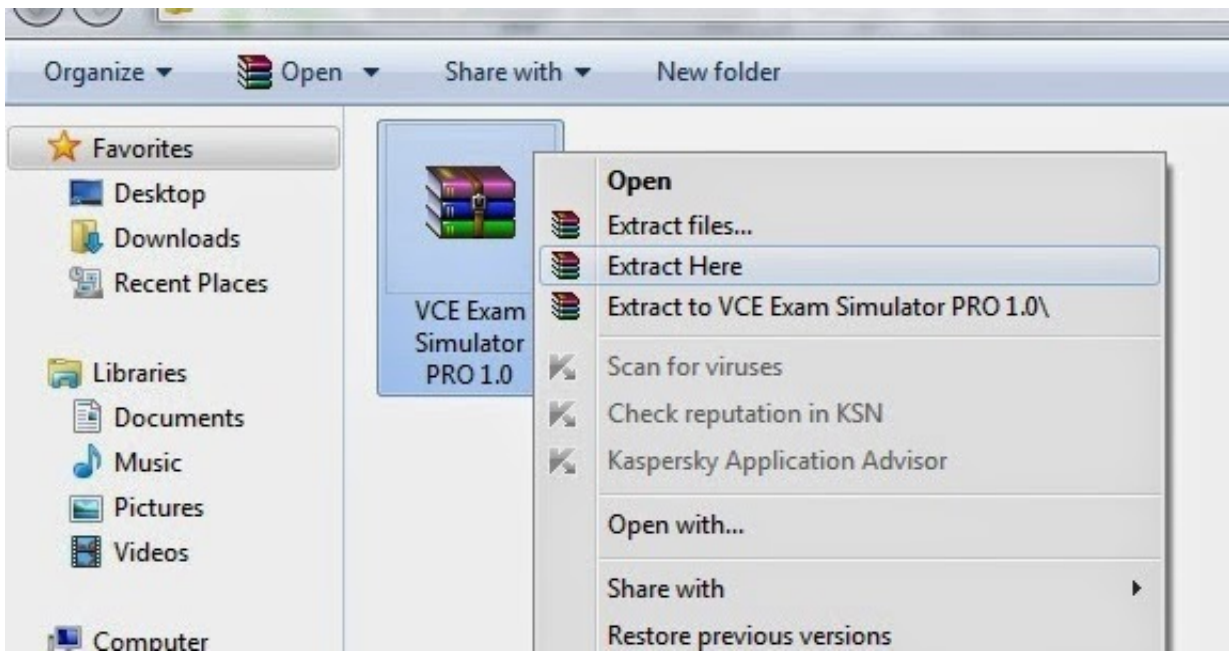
Organize ▾ Open ▾ Share with ▾ New folder

Favorites
Desktop
Downloads
Recent Places

Libraries
Documents
Music
Pictures
Videos

Computer

VCE Exam Simulator PRO 1.0

Open
Extract files...
Extract Here
Extract to VCE Exam Simulator PRO 1.0\
Scan for viruses
Check reputation in KSN
Kaspersky Application Advisor
Open with...
Share with
Restore previous versions